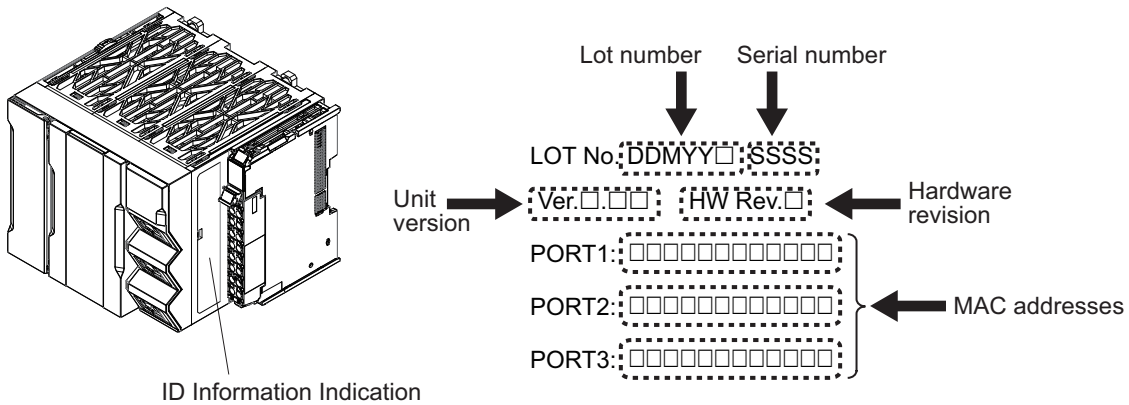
Lot number

Serial number

LOT No. DDMYY□ SSSS

Unit version

Ver.□.□□

HW Rev.□

Hardware revision

PORT1: □□□□□□□□□□□□

PORT2: □□□□□□□□□□□□

PORT3: □□□□□□□□□□□□

MAC addresses

ID Information Indication